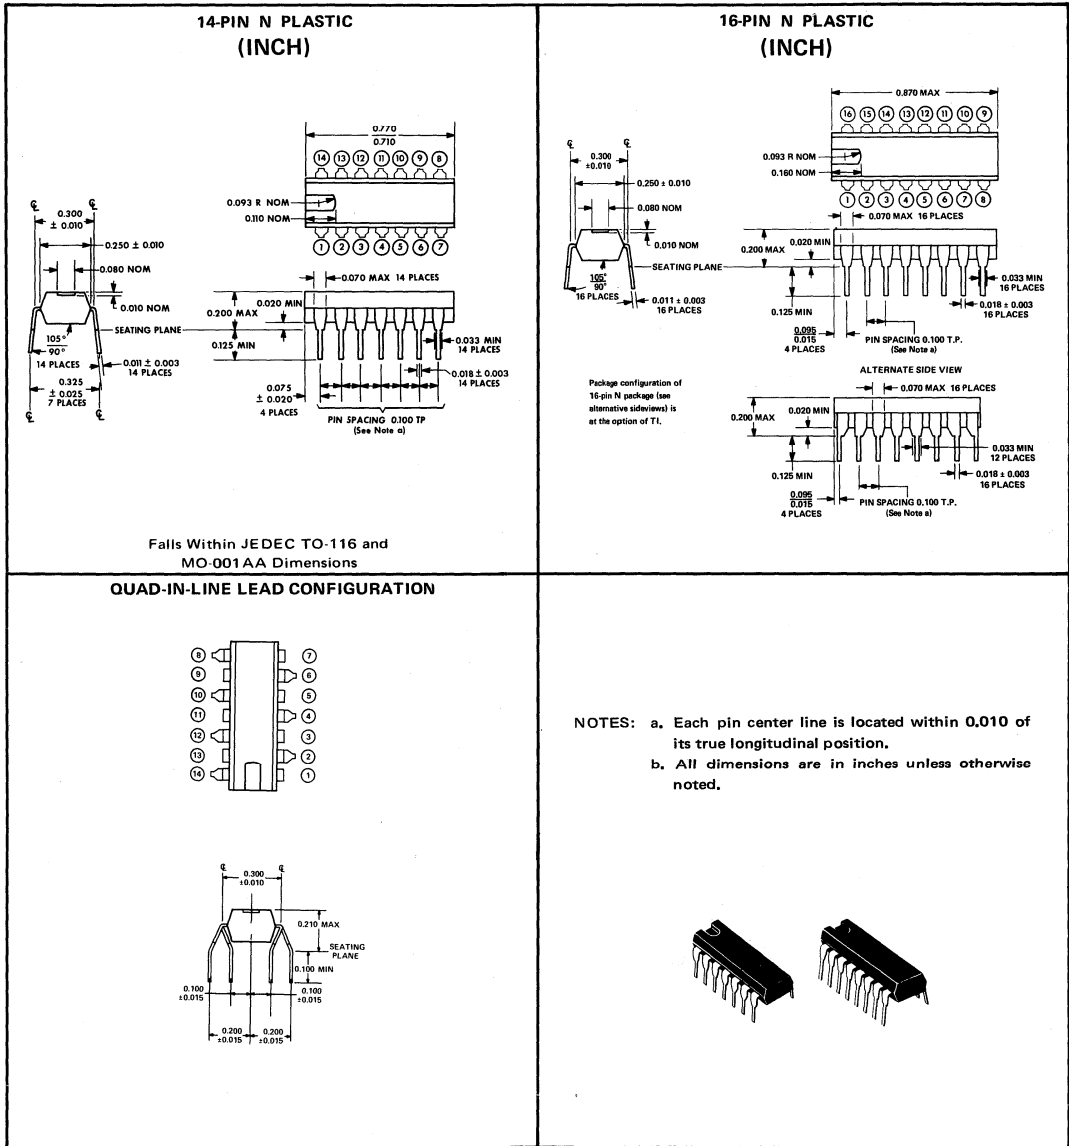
14-PIN N PLASTIC
(INCH)

$\frac{0.770}{0.710}$

14 13 12 11 10 9 8

0.093 R NOM
0.110 NOM

1 2 3 4 5 6 7

0.300 ± 0.010
0.250 ± 0.010
0.080 NOM
0.010 NOM
SEATING PLANE
$\frac{105°}{90°}$
14 PLACES
0.011 ± 0.003 14 PLACES
0.325 ± 0.025 7 PLACES

0.070 MAX 14 PLACES
0.020 MIN
0.200 MAX
0.125 MIN
0.033 MIN 14 PLACES
0.018 ± 0.003 14 PLACES
0.075 ± 0.020 4 PLACES
PIN SPACING 0.100 TP (See Note a)

Falls Within JEDEC TO-116 and MO-001AA Dimensions

16-PIN N PLASTIC
(INCH)

0.870 MAX

16 15 14 13 12 11 10 9

0.093 R NOM
0.160 NOM

1 2 3 4 5 6 7 8

0.300 ±0.010
0.250 ± 0.010
0.080 NOM
0.010 NOM
SEATING PLANE
$\frac{105°}{90°}$
16 PLACES
0.011 ± 0.003 16 PLACES

0.070 MAX 16 PLACES
0.020 MIN
0.200 MAX
0.033 MIN 16 PLACES
0.125 MIN
0.018 ± 0.003 16 PLACES
$\frac{0.095}{0.015}$ 4 PLACES
PIN SPACING 0.100 T.P. (See Note a)

Package configuration of 16-pin N package (see alternative sideviews) is at the option of TI.

ALTERNATE SIDE VIEW
0.070 MAX 16 PLACES
0.020 MIN
0.200 MAX
0.033 MIN 12 PLACES
0.125 MIN
0.018 ± 0.003 16 PLACES
$\frac{0.095}{0.015}$ 4 PLACES
PIN SPACING 0.100 T.P. (See Note a)

QUAD-IN-LINE LEAD CONFIGURATION

8 7
9 6
10 5
11 4
12 3
13 2
14 1

0.300 ±0.010
0.210 MAX
SEATING PLANE
0.100 MIN
0.100 ±0.015
0.100 ±0.015
0.200 ±0.015
0.200 ±0.015

NOTES: a. Each pin center line is located within 0.010 of its true longitudinal position.
b. All dimensions are in inches unless otherwise noted.